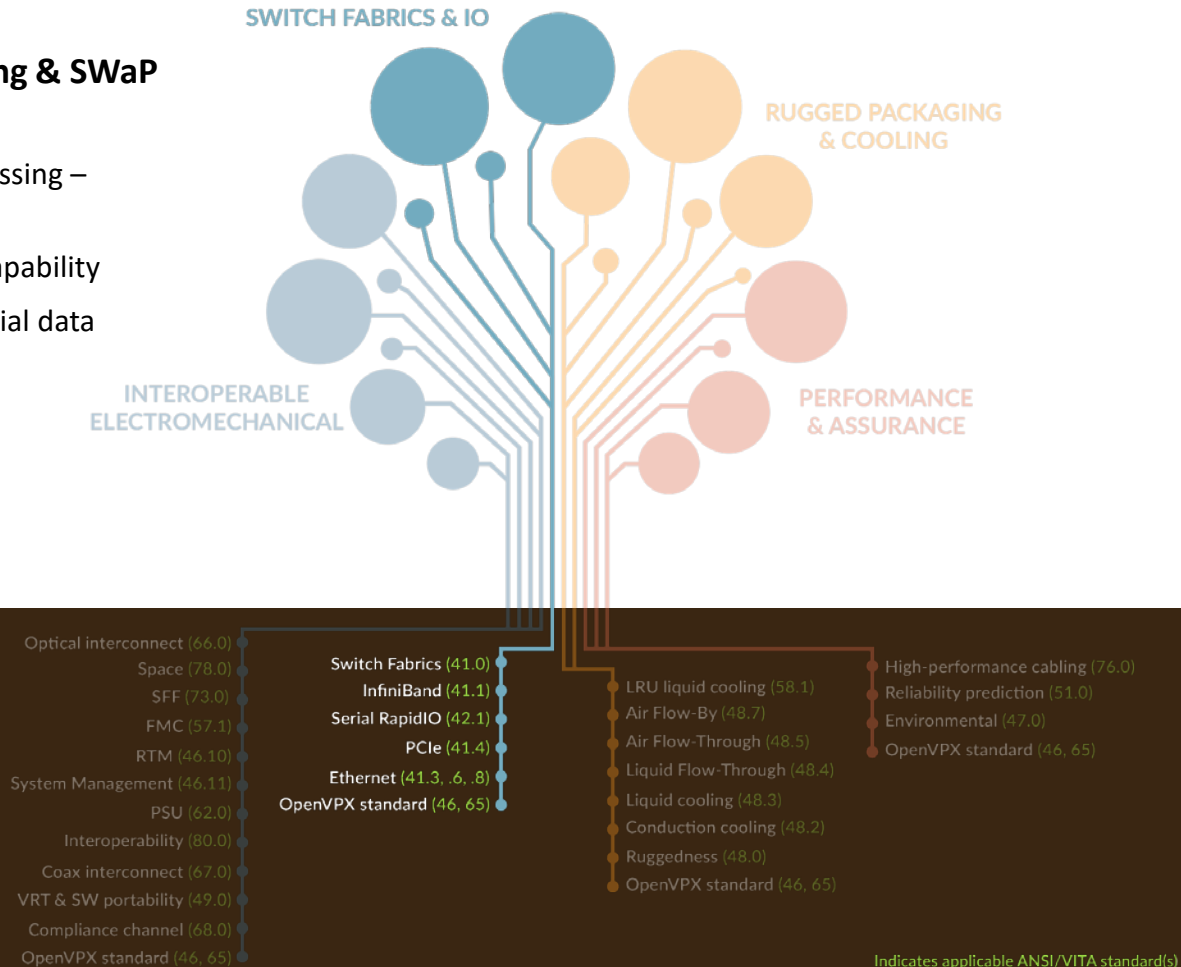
ng & SWaP

ssing –

apability

ial data

SWITCH FABRICS & IO

RUGGED PACKAGING & COOLING

INTEROPERABLE ELECTROMECHANICAL

PERFORMANCE & ASSURANCE

Optical interconnect (66.0)
Space (78.0)
SFF (73.0)
FMC (57.1)
RTM (46.10)
System Management (46.11)
PSU (62.0)
Interoperability (80.0)
Coax interconnect (67.0)
VRT & SW portability (49.0)
Compliance channel (68.0)
OpenVPX standard (46, 65)

Switch Fabrics (41.0)
InfiniBand (41.1)
Serial RapidIO (42.1)
PCIe (41.4)
Ethernet (41.3, .6, .8)
OpenVPX standard (46, 65)

LRU liquid cooling (58.1)
Air Flow-By (48.7)
Air Flow-Through (48.5)
Liquid Flow-Through (48.4)
Liquid cooling (48.3)
Conduction cooling (48.2)
Ruggedness (48.0)
OpenVPX standard (46, 65)

High-performance cabling (76.0)
Reliability prediction (51.0)
Environmental (47.0)
OpenVPX standard (46, 65)

Indicates applicable ANSI/VITA standard(s)